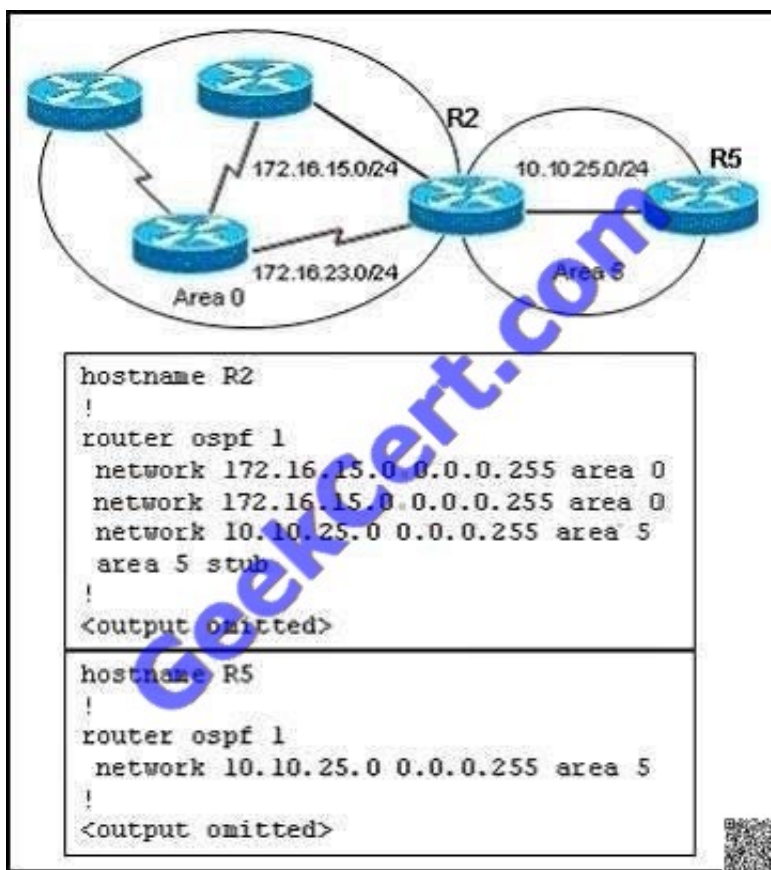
R2

172.16.15.0/24

10.10.25.0/24

R5

172.16.23.0/24

Area 0

Area 5

hostname R2
!
router ospf 1
 network 172.16.15.0 0.0.0.255 area 0
 network 172.16.15.0 0.0.0.255 area 0
 network 10.10.25.0 0.0.0.255 area 5
 area 5 stub
!
<output omitted>

hostname R5
!
router ospf 1
 network 10.10.25.0 0.0.0.255 area 5
!
<output omitted>

Geekcert.com